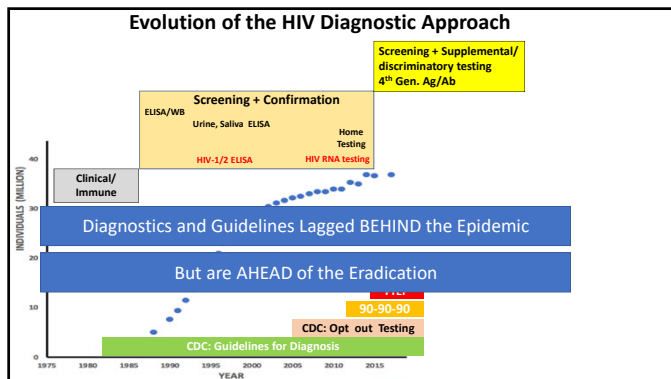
Evolution of the HIV Diagnostic Approach

Screening + Supplemental/ discriminatory testing
$4^{th}$ Gen. Ag/Ab

Screening + Confirmation
ELISA/WB
Urine, Saliva ELISA
Home Testing
HIV-1/2 ELISA
HIV RNA testing

Clinical/ Immune

Diagnostics and Guidelines Lagged BEHIND the Epidemic

But are AHEAD of the Eradication

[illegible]

90-90-90

CDC: Opt out Testing

CDC: Guidelines for Diagnosis

INDVIDUALS (MILLION)
40
30
20
10
0

1975 1980 1985 1990 1995 2000 2005 2010 2015
YEAR